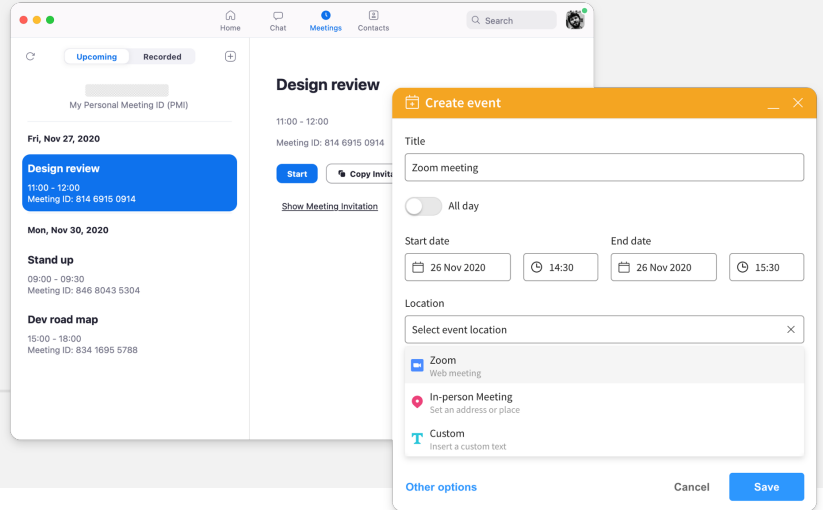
Home Chat Meetings Contacts

Search

Upcoming Recorded

My Personal Meeting ID (PMI)

Fri, Nov 27, 2020

Design review
11:00 - 12:00
Meeting ID: 814 6915 0914

Mon, Nov 30, 2020

Stand up
09:00 - 09:30
Meeting ID: 846 8043 5304

Dev road map
15:00 - 18:00
Meeting ID: 834 1695 5788

Design review

11:00 - 12:00

Meeting ID: 814 6915 0914

Start

Copy Invita

Show Meeting Invitation

Create event

Title

Zoom meeting

All day

Start date

26 Nov 2020

14:30

End date

26 Nov 2020

15:30

Location

Select event location

Zoom
Web meeting

In-person Meeting
Set an address or place

Custom
Insert a custom text

Other options

Cancel

Save